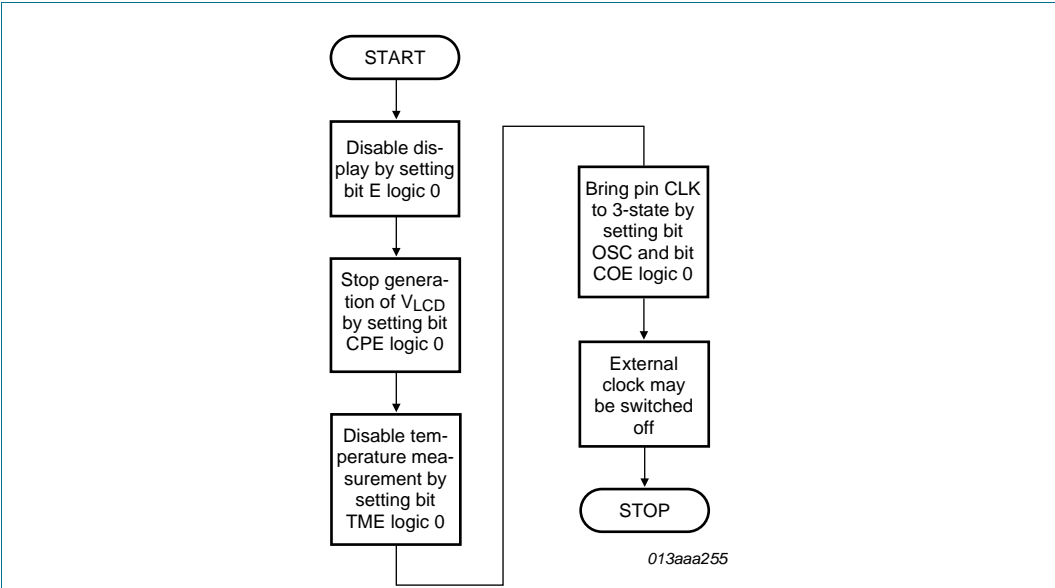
START

Disable display by setting bit E logic 0

Stop generation of $V_{LCD}$ by setting bit CPE logic 0

Disable temperature measurement by setting bit TME logic 0

Bring pin CLK to 3-state by setting bit OSC and bit COE logic 0

External clock may be switched off

STOP

013aaa255